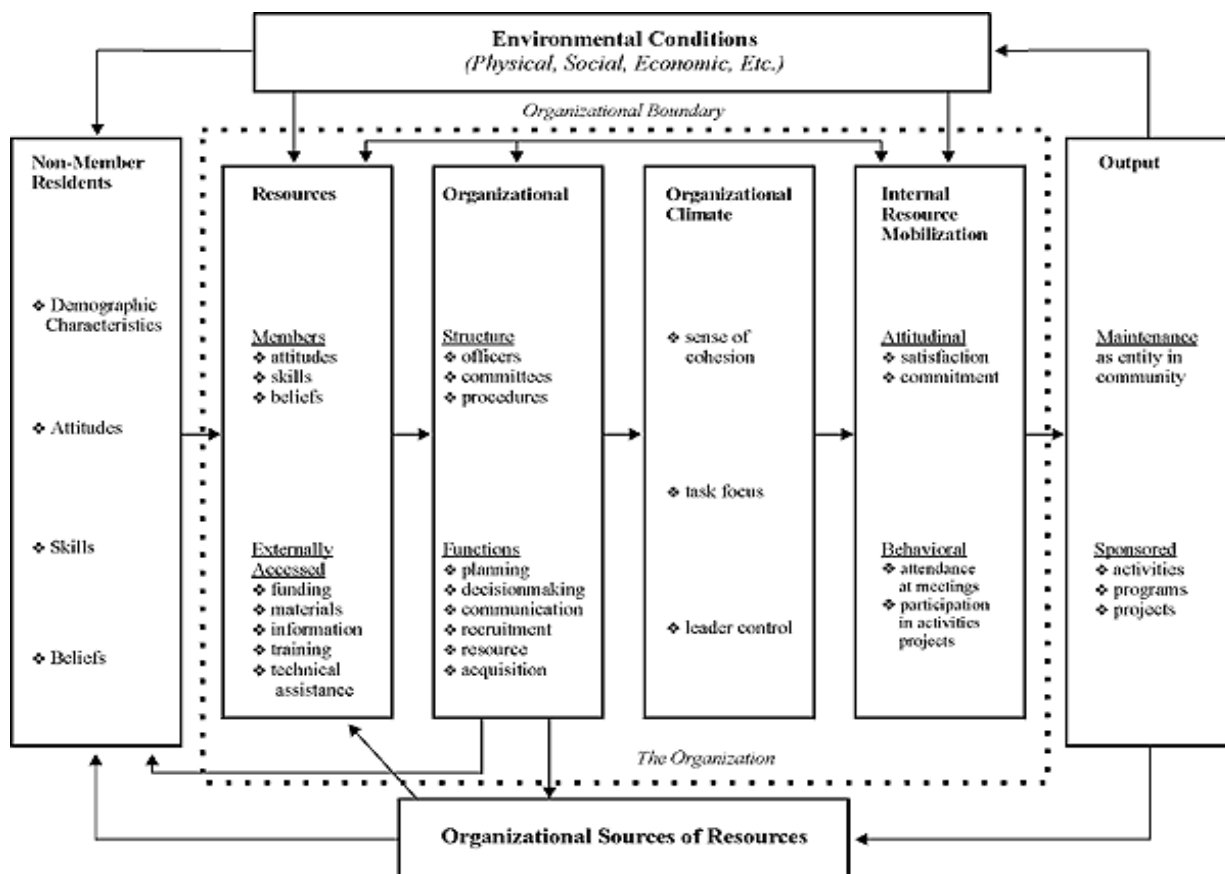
Environmental Conditions
(Physical, Social, Economic, Etc.)

Organizational Boundary

Non-Member Residents

❖ Demographic Characteristics

❖ Attitudes

❖ Skills

❖ Beliefs

Resources

Members
❖ attitudes
❖ skills
❖ beliefs

Externally Accessed
❖ funding
❖ materials
❖ information
❖ training
❖ technical assistance

Organizational

Structure
❖ officers
❖ committees
❖ procedures

Functions
❖ planning
❖ decisionmaking
❖ communication
❖ recruitment
❖ resource
❖ acquisition

Organizational Climate

❖ sense of cohesion

❖ task focus

❖ leader control

Internal Resource Mobilization

Attitudinal
❖ satisfaction
❖ commitment

Behavioral
❖ attendance at meetings
❖ participation in activities projects

Output

Maintenance as entity in community

Sponsored
❖ activities
❖ programs
❖ projects

The Organization

Organizational Sources of Resources